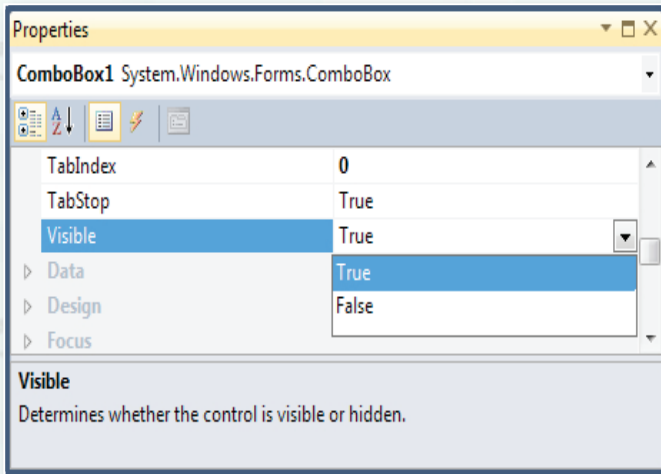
Properties

ComboBox1 System.Windows.Forms.ComboBox

| | |
|---|---|
| TabIndex | 0 |
| TabStop | True |
| Visible | True |
| Data | True |
| Design | False |
| Focus | |

Visible
Determines whether the control is visible or hidden.